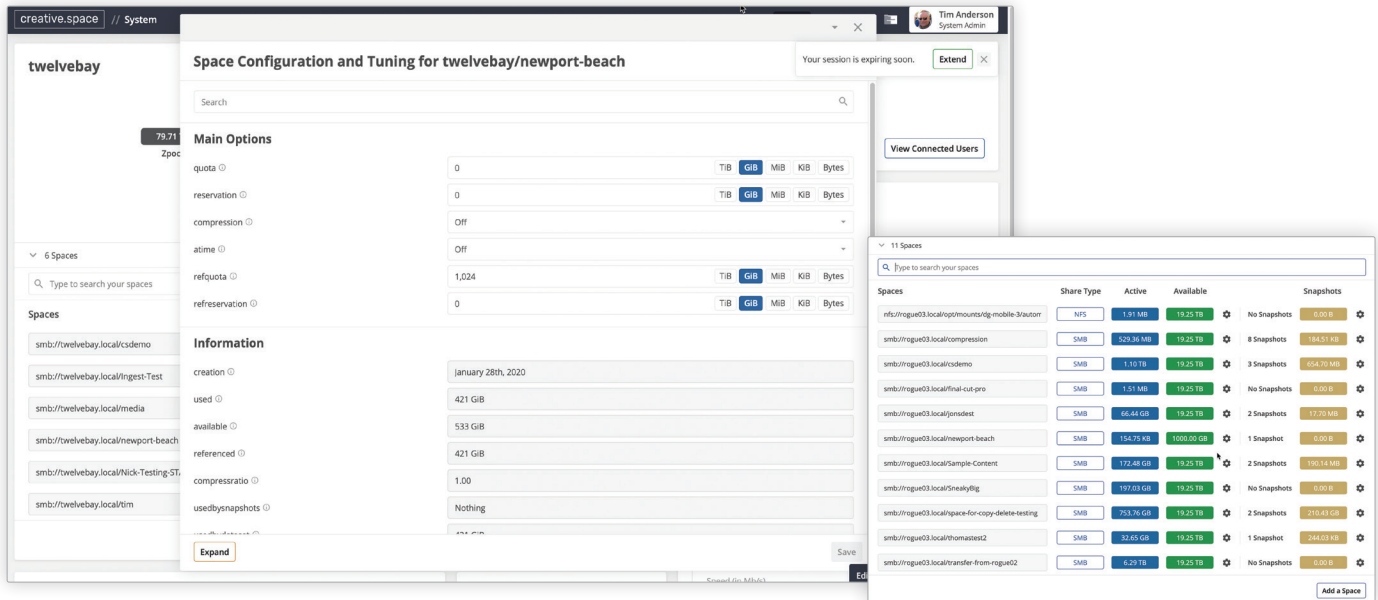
creative.space // System

Tim Anderson
System Admin

twelvebay

79.71
Zpoo

6 Spaces

Type to search your spaces

Spaces

smb://twelvebay.local/csdemo
smb://twelvebay.local/Ingest-Test
smb://twelvebay.local/media
smb://twelvebay.local/newport-beach
smb://twelvebay.local/Nick-Testing-ST
smb://twelvebay.local/tim

Space Configuration and Tuning for twelvebay/newport-beach

Search

Main Options

| | | |
|---|---|---|
| quota ⓘ | 0 | TiB GiB MiB KiB Bytes |
| reservation ⓘ | 0 | TiB GiB MiB KiB Bytes |
| compression ⓘ | Off | |
| atime ⓘ | Off | |
| refquota ⓘ | 1,024 | TiB GiB MiB KiB Bytes |
| refreservation ⓘ | 0 | TiB GiB MiB KiB Bytes |

Information

| | |
|---|---|
| creation ⓘ | January 28th, 2020 |
| used ⓘ | 421 GiB |
| available ⓘ | 533 GiB |
| referenced ⓘ | 421 GiB |
| compressratio ⓘ | 1.00 |
| usedbysnapshots ⓘ | Nothing |

Expand

Save

Your session is expiring soon. Extend

View Connected Users

Speed (in Mb/s)

11 Spaces

Type to search your spaces

| Spaces | Share Type | Active | Available | | Snapshots | |
|---|---|---|---|---|---|---|
| nfs://rogue03.local/opt/mounts/dg-mobile-3/autom | NFS | 1.91 MB | 19.25 TB | | No Snapshots | 0.00 B |
| smb://rogue03.local/compression | SMB | 529.36 MB | 19.25 TB | | 8 Snapshots | 184.51 KB |
| smb://rogue03.local/csdemo | SMB | 1.10 TB | 19.25 TB | | 3 Snapshots | 654.70 MB |
| smb://rogue03.local/final-cut-pro | SMB | 1.51 MB | 19.25 TB | | No Snapshots | 0.00 B |
| smb://rogue03.local/jonsdest | SMB | 66.44 GB | 19.25 TB | | 2 Snapshots | 17.70 MB |
| smb://rogue03.local/newport-beach | SMB | 154.75 KB | 1000.00 GB | | 1 Snapshot | 0.00 B |
| smb://rogue03.local/Sample-Content | SMB | 172.48 GB | 19.25 TB | | 2 Snapshots | 190.14 MB |
| smb://rogue03.local/SneakyBig | SMB | 197.03 GB | 19.25 TB | | No Snapshots | 0.00 B |
| smb://rogue03.local/space-for-copy-delete-testing | SMB | 753.76 GB | 19.25 TB | | 2 Snapshots | 210.43 GB |
| smb://rogue03.local/thomastest2 | SMB | 32.65 GB | 19.25 TB | | 1 Snapshot | 244.03 KB |
| smb://rogue03.local/transfer-from-rogue02 | SMB | 6.29 TB | 19.25 TB | | No Snapshots | 0.00 B |

Add a Space